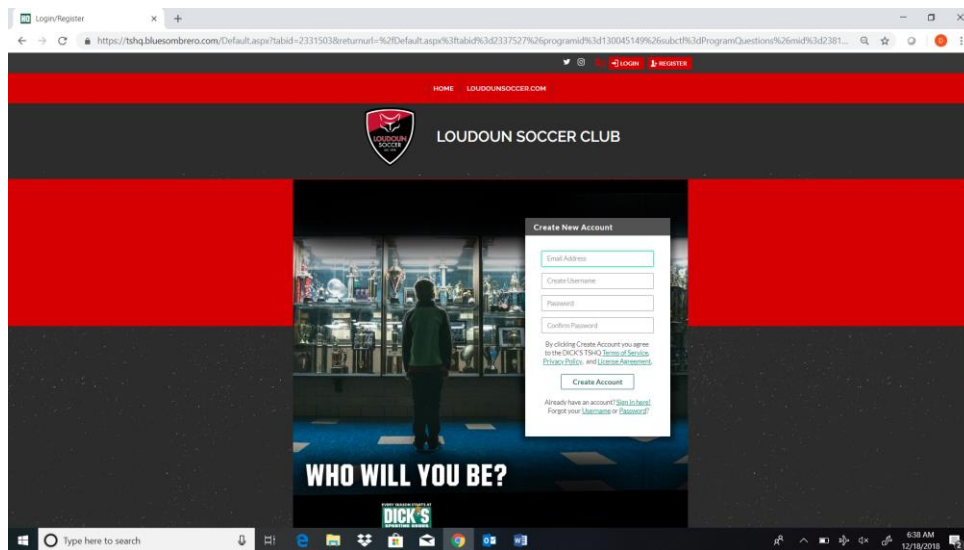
Login/Register × +

https://tshq.bluesombrero.com/Default.aspx?tabid=2331503&returnurl=%2fDefault.aspx%3ftabid%3d2337527%26programid%3d130045149%26subctf%3dProgramQuestions%26mid%3d2381...

LOGIN REGISTER

HOME LOUDOUNSOCCER.COM

LOUDOUN SOCCER

LOUDOUN SOCCER CLUB

Create New Account

Email Address

Create Username

Password

Confirm Password

By clicking Create Account you agree to the DICK'S TSHQ Terms of Service, Privacy Policy, and License Agreement.

Create Account

Already have an account? Sign In here! Forgot your Username or Password?

WHO WILL YOU BE?

EVERY SEASON STARTS AT DICK'S SPORTING GOODS

Type here to search

6:38 AM 12/18/2018